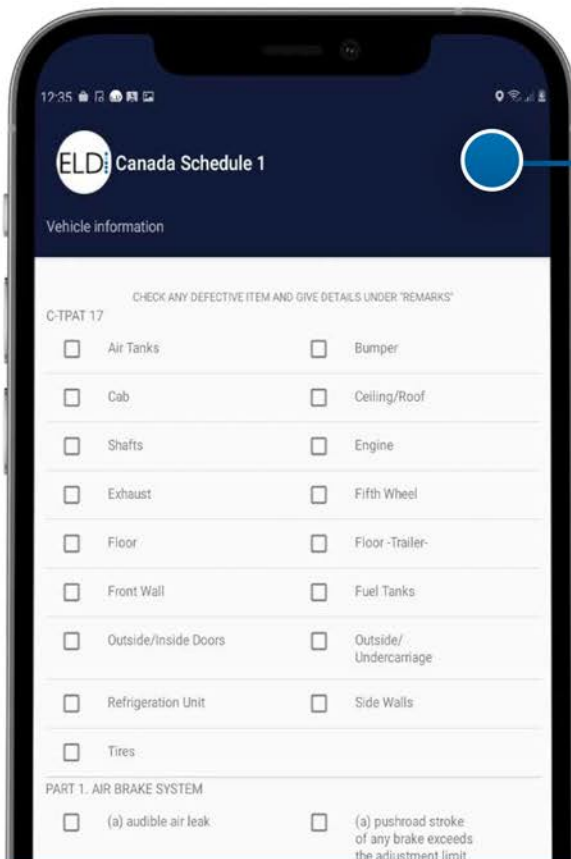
12:35

ELD Canada Schedule 1

Vehicle information

CHECK ANY DEFECTIVE ITEM AND GIVE DETAILS UNDER "REMARKS"

C-TPAT 17

Air Tanks

Bumper

Cab

Ceiling/Roof

Shafts

Engine

Exhaust

Fifth Wheel

Floor

Floor -Trailer-

Front Wall

Fuel Tanks

Outside/Inside Doors

Outside/ Undercarriage

Refrigeration Unit

Side Walls

Tires

PART 1. AIR BRAKE SYSTEM

(a) audible air leak

(a) pushrod stroke of any brake exceeds the adjustment limit